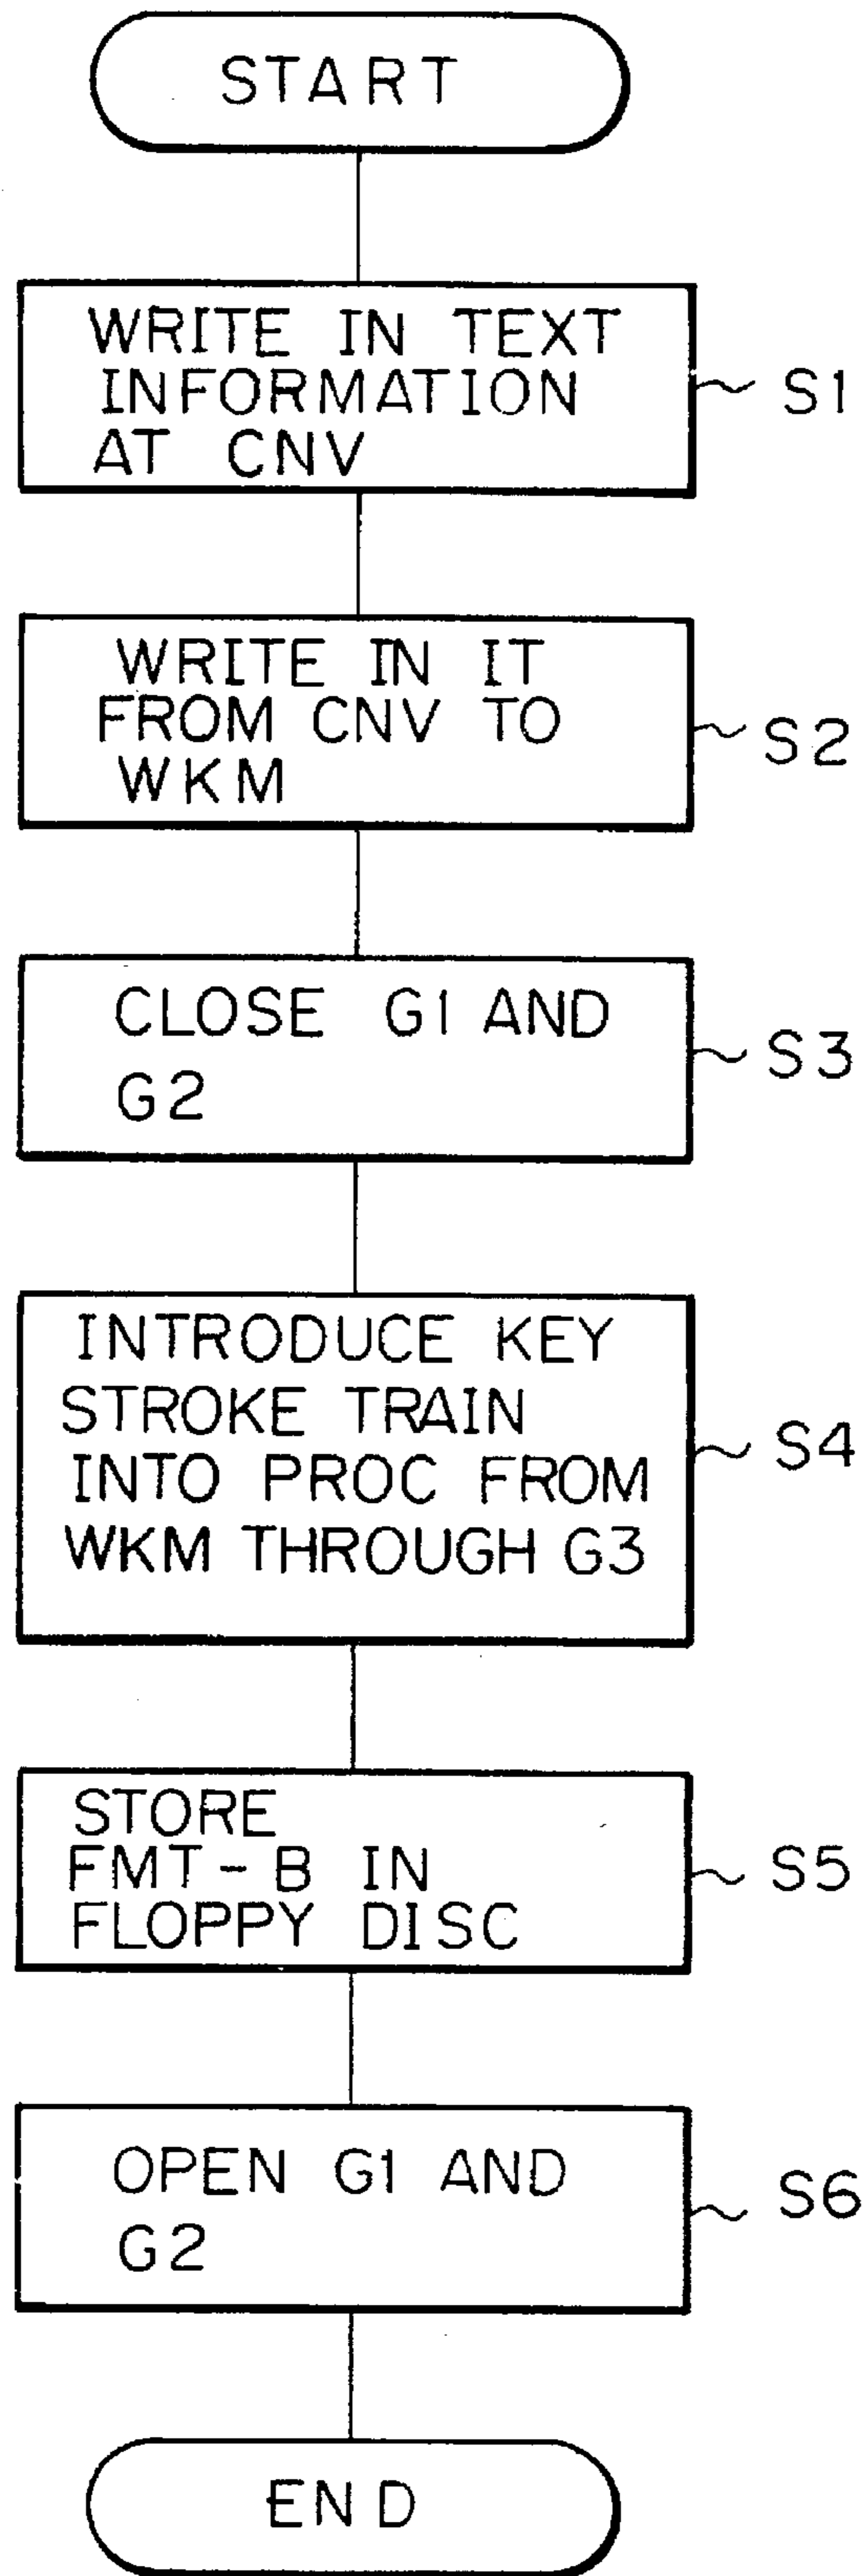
START

WRITE IN TEXT INFORMATION AT CNV

S1

WRITE IN IT FROM CNV TO WKM

S2

CLOSE G1 AND G2

S3

INTRODUCE KEY STROKE TRAIN INTO PROC FROM WKM THROUGH G3

S4

STORE FMT-B IN FLOPPY DISC

S5

OPEN G1 AND G2

S6

END